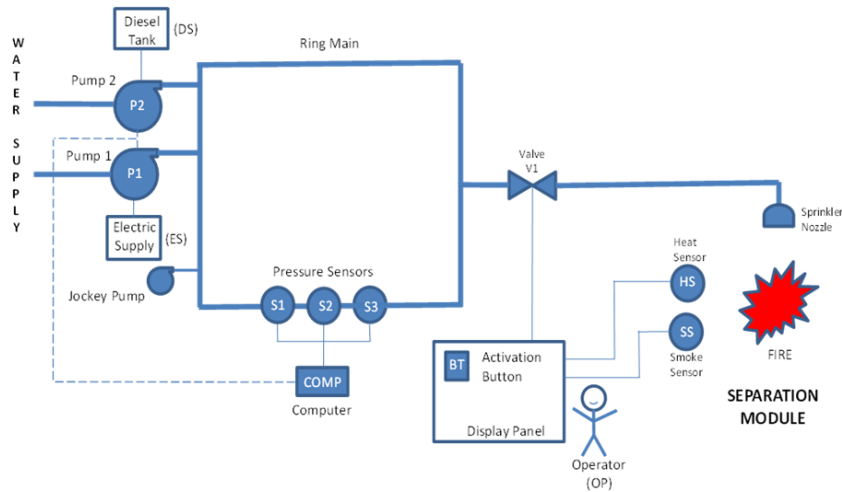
Diesel Tank (DS)

Ring Main

WATER SUPPLY

Pump 2

P2

Pump 1

P1

Electric Supply (ES)

Jockey Pump

Pressure Sensors

S1 S2 S3

COMP

Computer

Valve V1

Sprinkler Nozzle

Heat Sensor

HS

SS

Smoke Sensor

FIRE

BT

Activation Button

Display Panel

Operator (OP)

SEPARATION MODULE